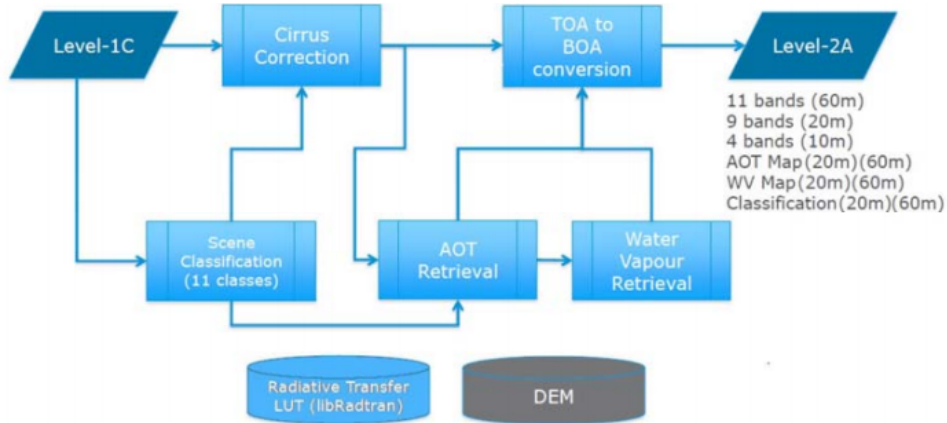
Level-1C

Cirrus Correction

TOA to BOA conversion

Level-2A

11 bands (60m)
9 bands (20m)
4 bands (10m)
AOT Map(20m)(60m)
WV Map(20m)(60m)
Classification(20m)(60m)

Scene Classification (11 classes)

AOT Retrieval

Water Vapour Retrieval

Radiative Transfer LUT (libRadtran)

DEM